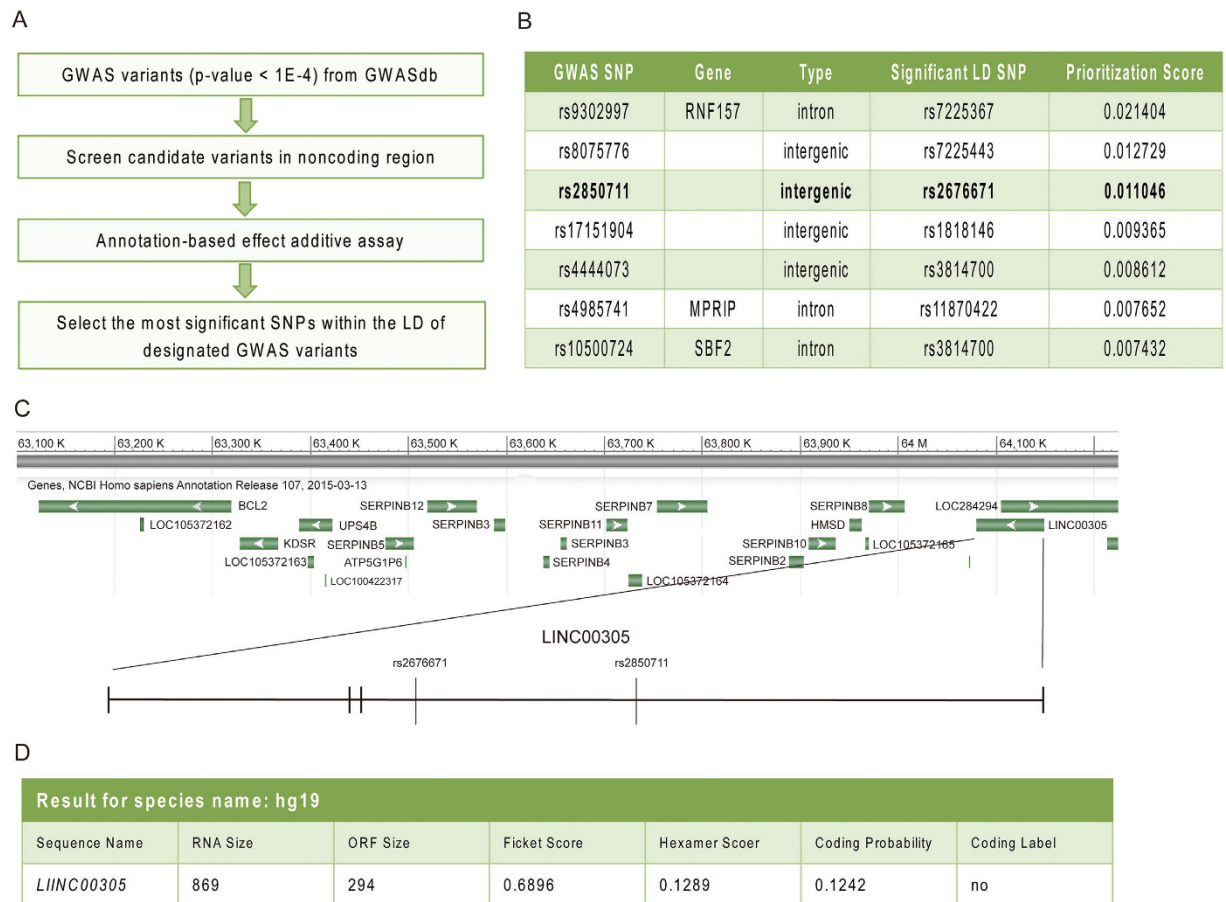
A

GWAS variants (p-value < 1E-4) from GWASdb

Screen candidate variants in noncoding region

Annotation-based effect additive assay

Select the most significant SNPs within the LD of designated GWAS variants

B

| GWAS SNP | Gene | Type | Significant LD SNP | Prioritization Score |
|---|---|---|---|---|
| rs9302997 | RNF157 | intron | rs7225367 | 0.021404 |
| rs8075776 | | intergenic | rs7225443 | 0.012729 |
| **rs2850711** | | **intergenic** | **rs2676671** | **0.011046** |
| rs17151904 | | intergenic | rs1818146 | 0.009365 |
| rs4444073 | | intergenic | rs3814700 | 0.008612 |
| rs4985741 | MPRIP | intron | rs11870422 | 0.007652 |
| rs10500724 | SBF2 | intron | rs3814700 | 0.007432 |

C

63,100 K 63,200 K 63,300 K 63,400 K 63,500 K 63,600 K 63,700 K 63,800 K 63,900 K 64 M 64,100 K

Genes, NCBI Homo sapiens Annotation Release 107, 2015-03-13

BCL2 LOC105372162 UPS4B KDSR SERPINB5 LOC105372163 ATP5G1P6 LOC100422317 SERPINB12 SERPINB3 SERPINB7 SERPINB11 SERPINB3 SERPINB4 LOC105372164 SERPINB8 HMSD SERPINB10 SERPINB2 LOC105372165 LOC284294 LINC00305

LINC00305

rs2676671 rs2850711

D

Result for species name: hg19

| Sequence Name | RNA Size | ORF Size | Ficket Score | Hexamer Scoer | Coding Probability | Coding Label |
|---|---|---|---|---|---|---|
| *LIINC00305* | 869 | 294 | 0.6896 | 0.1289 | 0.1242 | no |